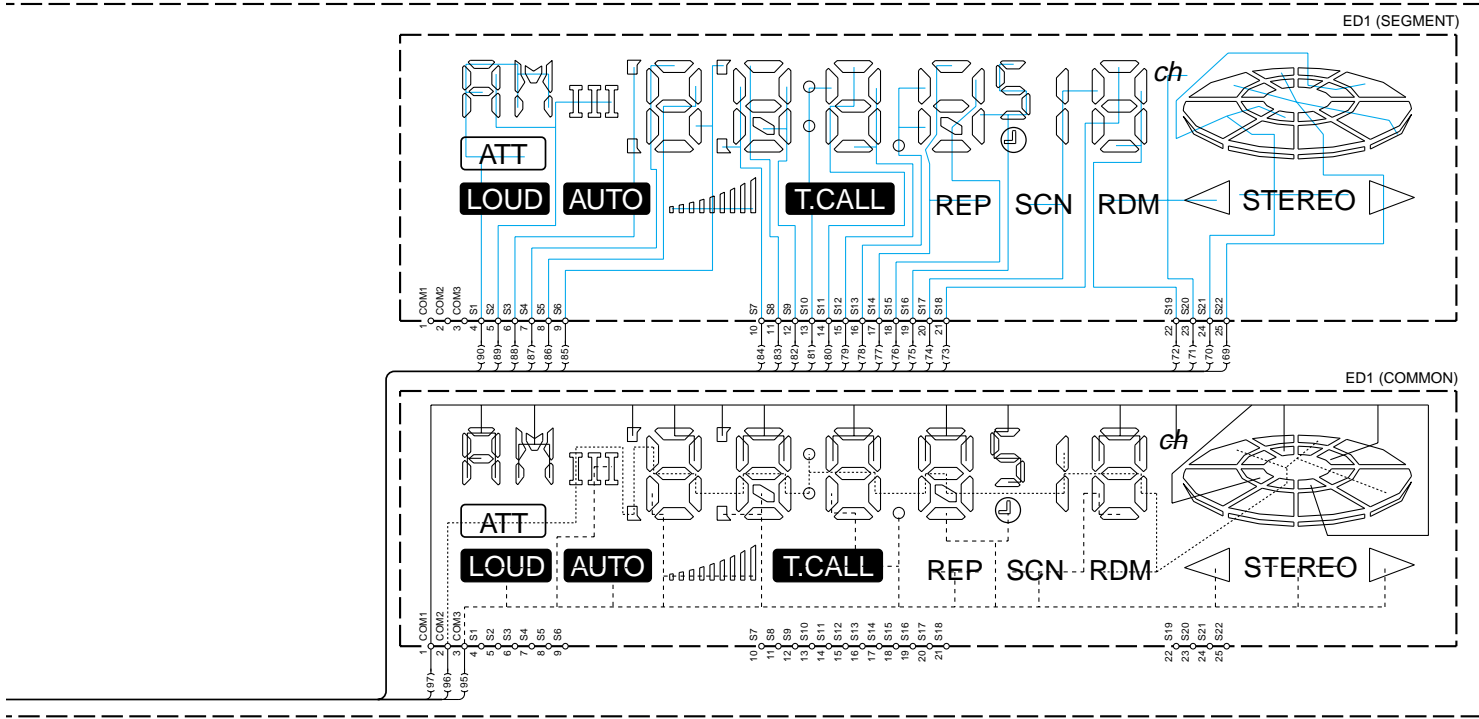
ED1 (SEGMENT)

ch

ATT

LOUD AUTO T.CALL REP SCN RDM STEREO

COM1 COM2 COM3 S1 S2 S3 S4 S5 S6 S7 S8 S9 S10 S11 S12 S13 S14 S15 S16 S17 S18 S19 S20 S21 S22

1 2 3 4 5 6 7 8 9 10 11 12 13 14 15 16 17 18 19 20 21 22 23 24 25

(90) (89) (88) (87) (86) (85) (84) (83) (82) (81) (80) (79) (78) (77) (76) (75) (74) (73) (72) (71) (70) (69)

ED1 (COMMON)

ch

ATT

LOUD AUTO T.CALL REP SCN RDM STEREO

COM1 COM2 COM3 S1 S2 S3 S4 S5 S6 S7 S8 S9 S10 S11 S12 S13 S14 S15 S16 S17 S18 S19 S20 S21 S22

1 2 3 4 5 6 7 8 9 10 11 12 13 14 15 16 17 18 19 20 21 22 23 24 25

(97) (96) (95)